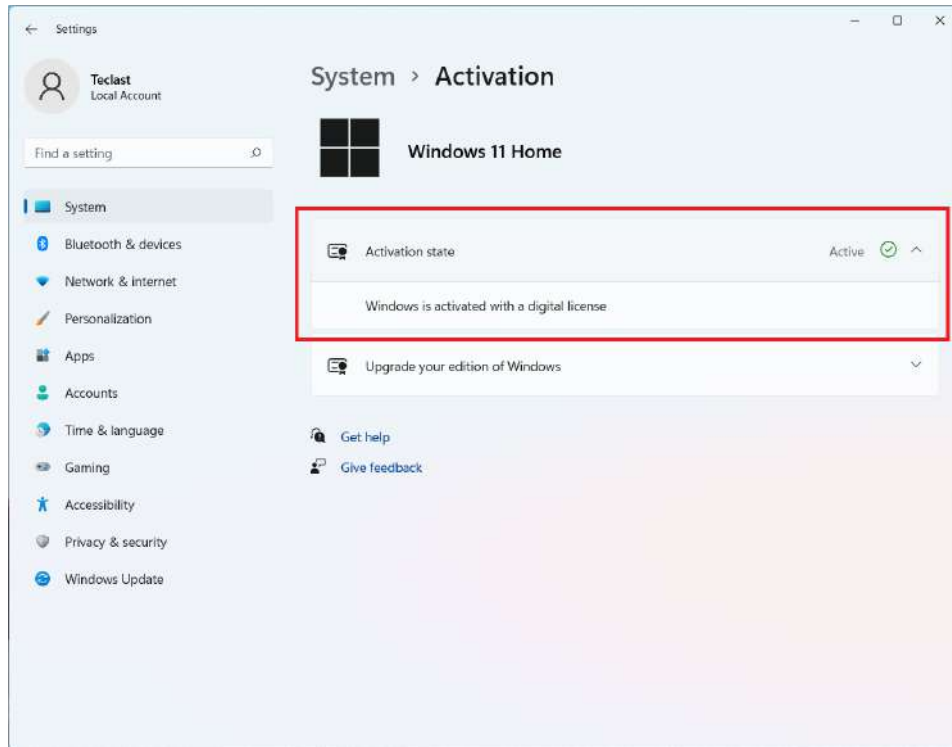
Settings

Teclast
Local Account

Find a setting

System
Bluetooth & devices
Network & internet
Personalization
Apps
Accounts
Time & language
Gaming
Accessibility
Privacy & security
Windows Update

System › Activation

Windows 11 Home

Activation state
Active

Windows is activated with a digital license

Upgrade your edition of Windows

Get help
Give feedback